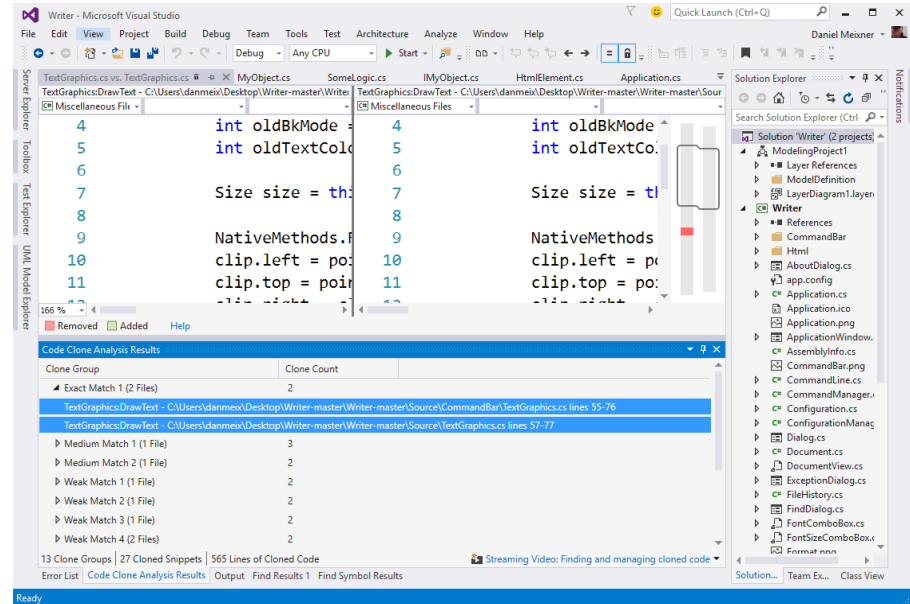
Writer - Microsoft Visual Studio

Quick Launch (Ctrl+Q)

File Edit View Project Build Debug Team Tools Test Architecture Analyze Window Help

Daniel Meixner

Debug Any CPU Start

Server Explorer Toolbox Test Explorer UML Model Explorer

TextGraphics.cs vs. TextGraphics.cs MyObject.cs SomeLogic.cs IMyObject.cs HtmlElement.cs Application.cs

TextGraphics:DrawText - C:\Users\danmeix\Desktop\Writer-master\Writer

TextGraphics:DrawText - C:\Users\danmeix\Desktop\Writer-master\Writer-master\Sour

Miscellaneous Files

Miscellaneous Files

| | |
|---|---|
| 4 int oldBkMode = | 4 int oldBkMode |
| 5 int oldTextColo | 5 int oldTextCol |
| 6 | 6 |
| 7 Size size = thi | 7 Size size = th |
| 8 | 8 |
| 9 NativeMethods.F | 9 NativeMethods |
| 10 clip.left = poi | 10 clip.left = po |
| 11 clip.top = poi | 11 clip.top = po |

166 %

Removed Added Help

Code Clone Analysis Results

| Clone Group | Clone Count |
|---|---|
| Exact Match 1 (2 Files) | 2 |
| TextGraphics:DrawText - C:\Users\danmeix\Desktop\Writer-master\Writer-master\Source\CommandBar\TextGraphics.cs lines 55-76 | |
| TextGraphics:DrawText - C:\Users\danmeix\Desktop\Writer-master\Writer-master\Source\TextGraphics.cs lines 57-77 | |
| Medium Match 1 (1 File) | 3 |
| Medium Match 2 (1 File) | 2 |
| Weak Match 1 (1 File) | 2 |
| Weak Match 2 (1 File) | 2 |
| Weak Match 3 (1 File) | 2 |
| Weak Match 4 (2 Files) | 2 |

13 Clone Groups | 27 Cloned Snippets | 565 Lines of Cloned Code

Streaming Video: Finding and managing cloned code

Error List Code Clone Analysis Results Output Find Results 1 Find Symbol Results

Solution Explorer

Search Solution Explorer (Ctrl

Solution 'Writer' (2 projects
ModelingProject1
Layer References
ModelDefinition
LayerDiagram1.layer
Writer
References
CommandBar
Html
AboutDialog.cs
app.config
Application.cs
Application.ico
Application.png
ApplicationWindow.
AssemblyInfo.cs
CommandBar.png
CommandLine.cs
CommandManager.
Configuration.cs
ConfigurationManag
Dialog.cs
Document.cs
DocumentView.cs
ExceptionDialog.cs
FileHistory.cs
FindDialog.cs
FontComboBox.cs
FontSizeComboBox.c
Format.png

Solution... Team Ex... Class View

Notifications

Ready